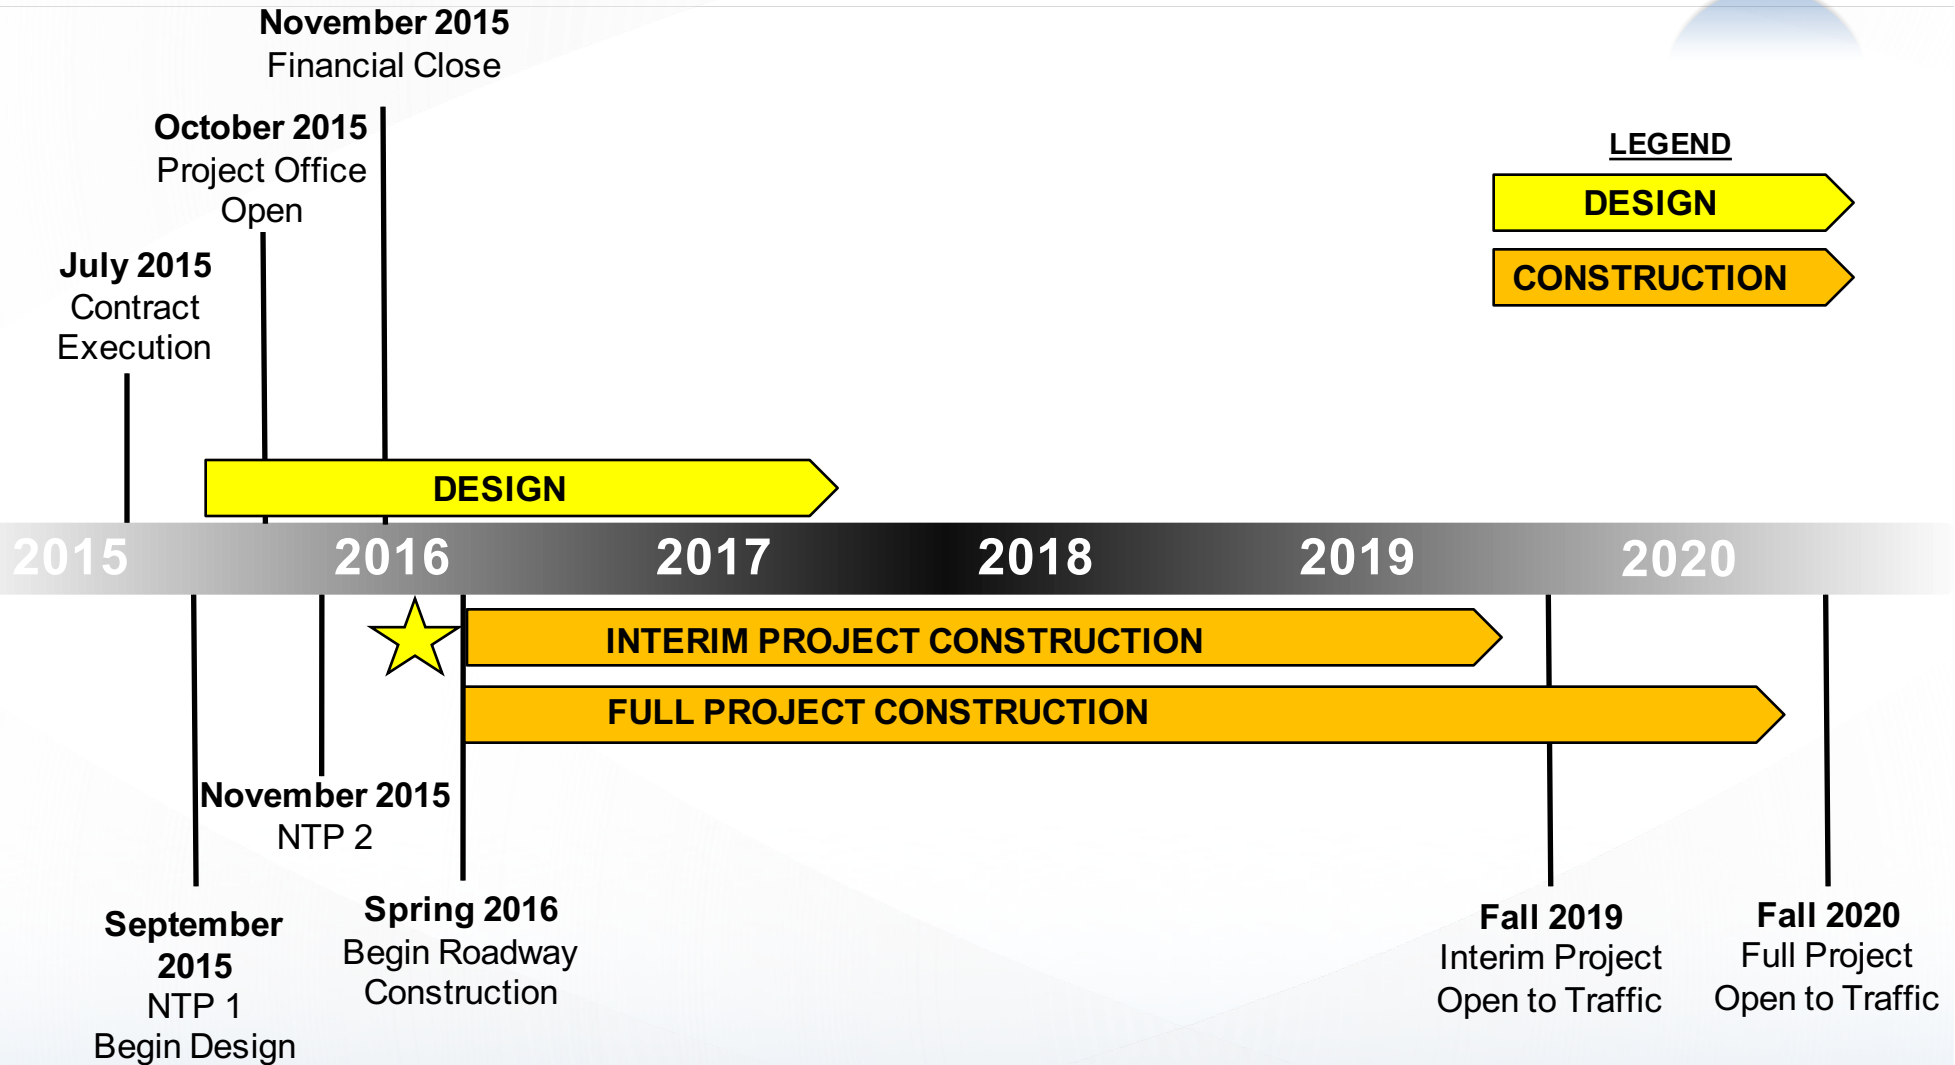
November 2015
Financial Close

October 2015
Project Office Open

July 2015
Contract Execution

LEGEND

DESIGN

CONSTRUCTION

DESIGN

2015 2016 2017 2018 2019 2020

INTERIM PROJECT CONSTRUCTION

FULL PROJECT CONSTRUCTION

November 2015
NTP 2

September 2015
NTP 1
Begin Design

Spring 2016
Begin Roadway Construction

Fall 2019
Interim Project Open to Traffic

Fall 2020
Full Project Open to Traffic